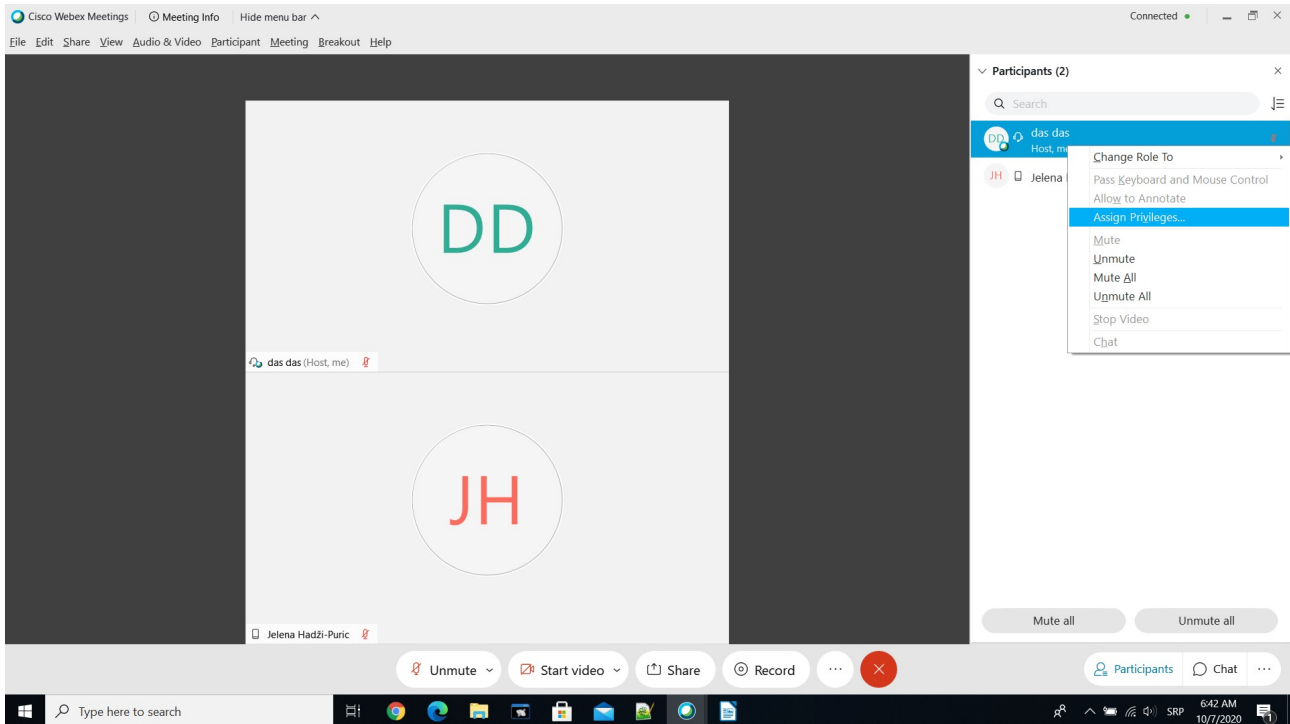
Cisco Webex Meetings | Meeting Info | Hide menu bar

Connected

File Edit Share View Audio & Video Participant Meeting Breakout Help

DD

das das (Host, me)

JH

Jelena Hadži-Puric

Participants (2)

Search

DD das das
Host, me

JH Jelena

Change Role To
Pass Keyboard and Mouse Control
Allow to Annotate
Assign Privileges...
Mute
Unmute
Mute All
Unmute All
Stop Video
Chat

Mute all | Unmute all

Unmute | Start video | Share | Record | ...

Participants | Chat | ...

Type here to search

SRP 6:42 AM 10/7/2020